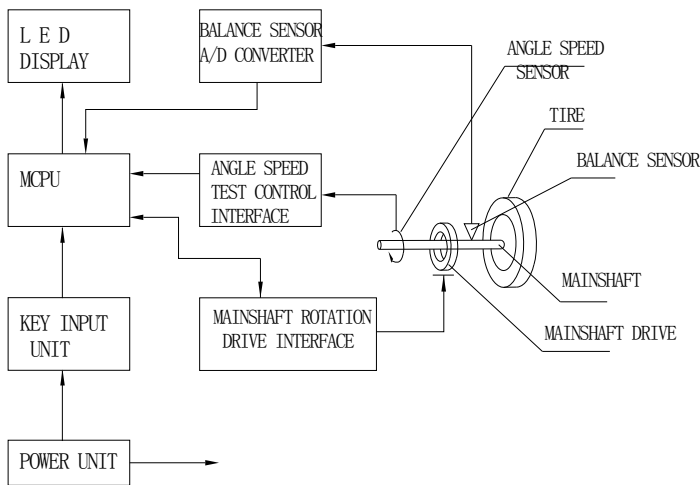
L E D
DISPLAY

BALANCE SENSOR
A/D CONVERTER

ANGLE SPEED
SENSOR

TIRE

BALANCE SENSOR

MCPU

ANGLE SPEED
TEST CONTROL
INTERFACE

MAINSHAFT

KEY INPUT
UNIT

MAINSHAFT ROTATION
DRIVE INTERFACE

MAINSHAFT DRIVE

POWER UNIT